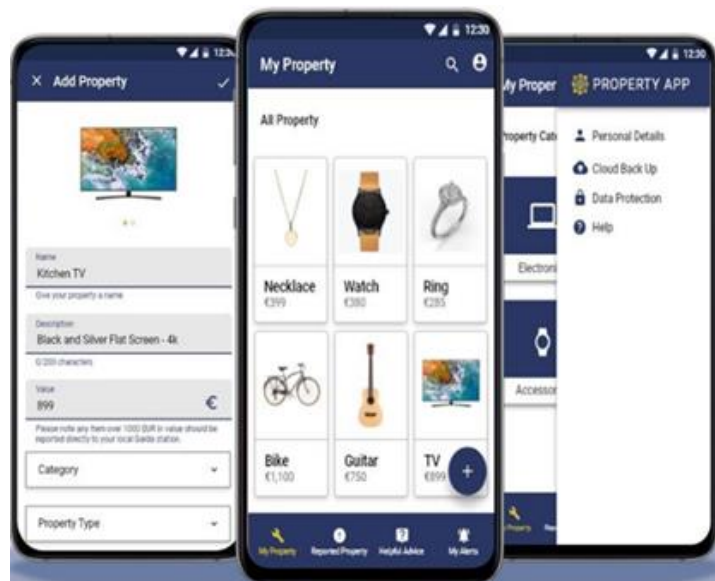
12:30
× Add Property ✓

Name
Kitchen TV
Give your property a name

Description
Black and Silver Flat Screen - 4k
0/200 characters

Value
899 €
Please note any item over 1000 EUR in value should be reported directly to your local Garda station.

Category

Property Type

12:30
My Property

All Property

Necklace
€399

Watch
€380

Ring
€285

Bike
€1,100

Guitar
€750

TV
€899

+

My Property
Reported Property
Helpful Advice
My Alerts

12:30
My Proper
Property Cat
Electroni
Accessor

PROPERTY APP
Personal Details
Cloud Back Up
Data Protection
Help

My Property